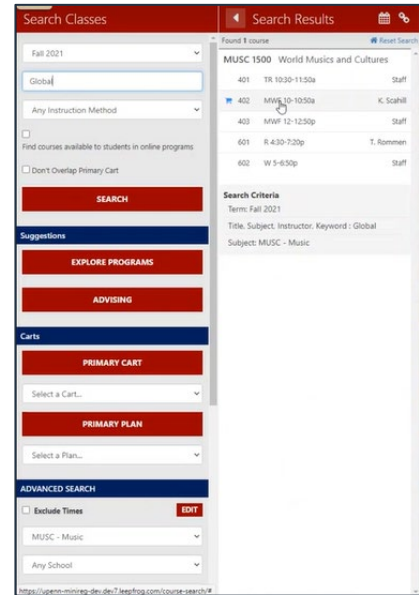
Search Classes

Fall 2021

Global

Any Instruction Method

Find courses available to students in online programs

Don't Overlap Primary Cart

SEARCH

Suggestions

EXPLORE PROGRAMS

ADVISING

Carts

PRIMARY CART

Select a Cart...

PRIMARY PLAN

Select a Plan...

ADVANCED SEARCH

Exclude Times

EDIT

MUSC - Music

Any School

https://upenn-minireg-dev.dev7.leepfrog.com/course-search/#

Search Results

Found 1 course

Reset Search

MUSC 1500 World Musics and Cultures

| | | |
|---|---|---|
| 401 | TR 10:30-11:50a | Staff |
| 402 | MWF 10-10:50a | K. Scahill |
| 403 | MWF 12-12:50p | Staff |
| 601 | R 4:30-7:20p | T. Rommen |
| 602 | W 5-6:50p | Staff |

Search Criteria

Term: Fall 2021

Title, Subject, Instructor, Keyword : Global

Subject: MUSC - Music